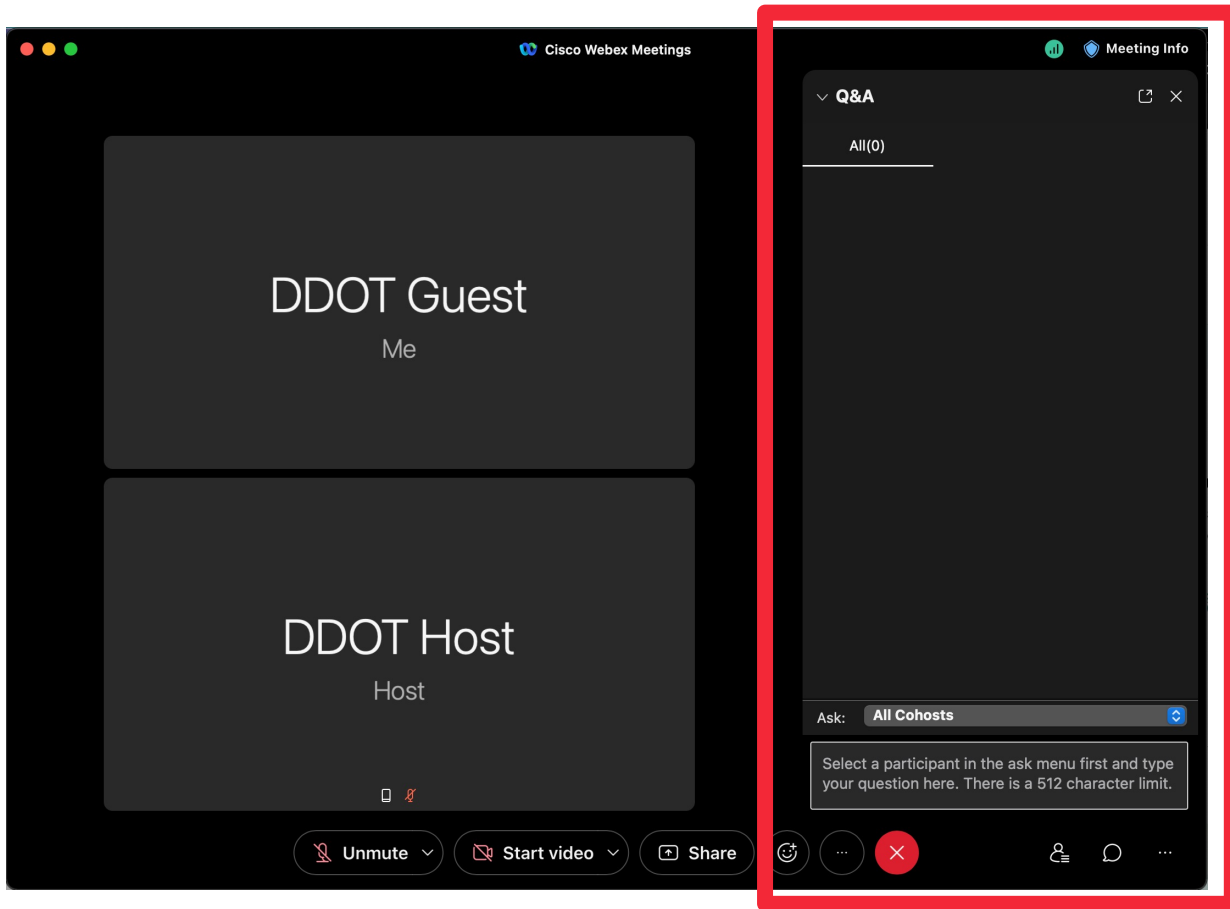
Cisco Webex Meetings

Meeting Info

Q&A

All(0)

DDOT Guest

Me

DDOT Host

Host

Ask: All Cohosts

Select a participant in the ask menu first and type your question here. There is a 512 character limit.

Unmute

Start video

Share

...

...